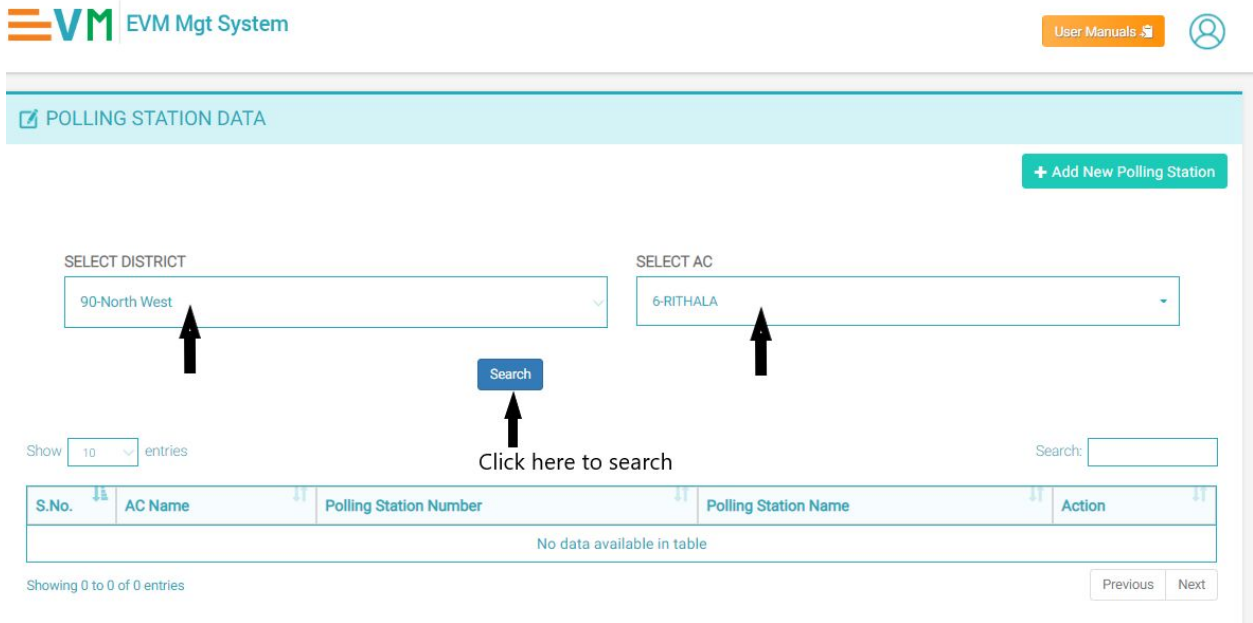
EVM EVM Mgt System

User Manuals

POLLING STATION DATA

+ Add New Polling Station

SELECT DISTRICT
90-North West

SELECT AC
6-RITHALA

Search

Click here to search

Show 10 entries

Search:

| S.No. | AC Name | Polling Station Number | Polling Station Name | Action |
|---|---|---|---|---|
| No data available in table | | | | |

Showing 0 to 0 of 0 entries

Previous Next